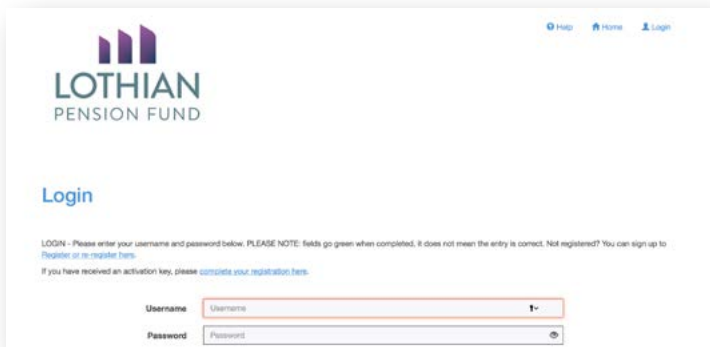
Help Home Login

LOTHIAN
PENSION FUND

Login

LOGIN - Please enter your username and password below. PLEASE NOTE: fields go green when completed, it does not mean the entry is correct. Not registered? You can sign up to Register or re-register here.

If you have received an activation key, please complete your registration here.

Username Username

Password Password